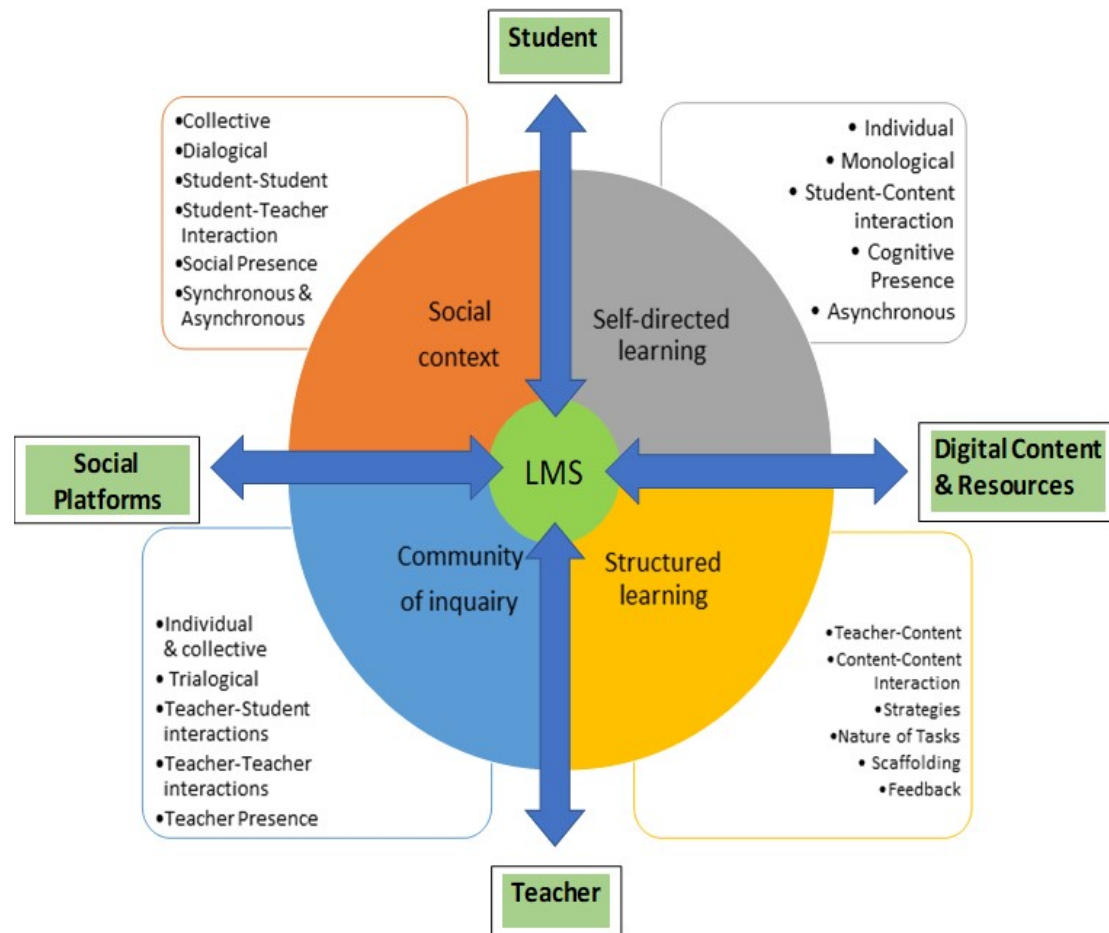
Student

•Collective
•Dialogical
•Student-Student
•Student-Teacher Interaction
•Social Presence
•Synchronous & Asynchronous

• Individual
• Monological
• Student-Content interaction
• Cognitive Presence
• Asynchronous

Social context

Self-directed learning

Social Platforms

LMS

Digital Content & Resources

Community of inquairy

Structured learning

•Individual & collective
• Trialogical
•Teacher-Student interactions
•Teacher-Teacher interactions
•Teacher Presence

•Teacher-Content
•Content-Content Interaction
•Strategies
•Nature of Tasks
•Scaffolding
•Feedback

Teacher